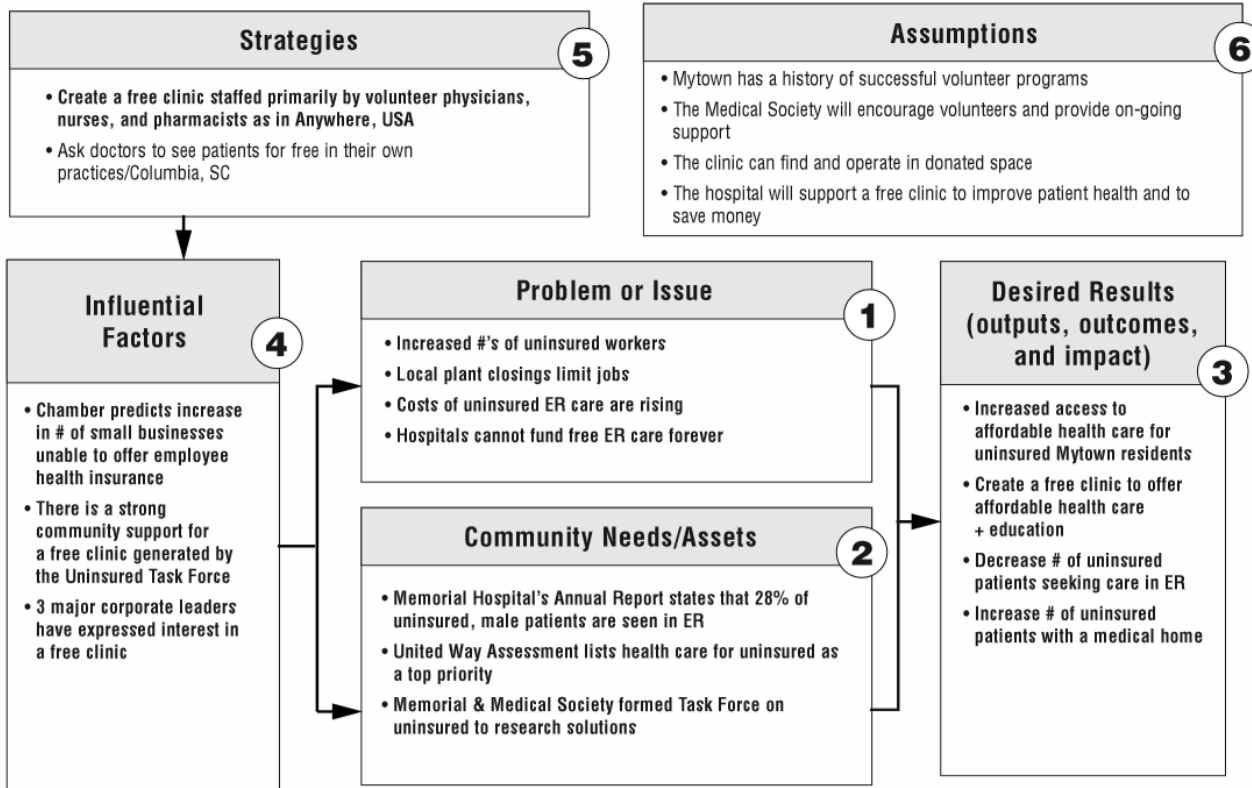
Strategies
5

• Create a free clinic staffed primarily by volunteer physicians, nurses, and pharmacists as in Anywhere, USA
• Ask doctors to see patients for free in their own practices/Columbia, SC

Assumptions
6

• Mytown has a history of successful volunteer programs
• The Medical Society will encourage volunteers and provide on-going support
• The clinic can find and operate in donated space
• The hospital will support a free clinic to improve patient health and to save money

Influential Factors
4

• Chamber predicts increase in # of small businesses unable to offer employee health insurance
• There is a strong community support for a free clinic generated by the Uninsured Task Force
• 3 major corporate leaders have expressed interest in a free clinic

Problem or Issue
1

• Increased #'s of uninsured workers
• Local plant closings limit jobs
• Costs of uninsured ER care are rising
• Hospitals cannot fund free ER care forever

Community Needs/Assets
2

• Memorial Hospital's Annual Report states that 28% of uninsured, male patients are seen in ER
• United Way Assessment lists health care for uninsured as a top priority
• Memorial & Medical Society formed Task Force on uninsured to research solutions

Desired Results (outputs, outcomes, and impact)
3

• Increased access to affordable health care for uninsured Mytown residents
• Create a free clinic to offer affordable health care + education
• Decrease # of uninsured patients seeking care in ER
• Increase # of uninsured patients with a medical home